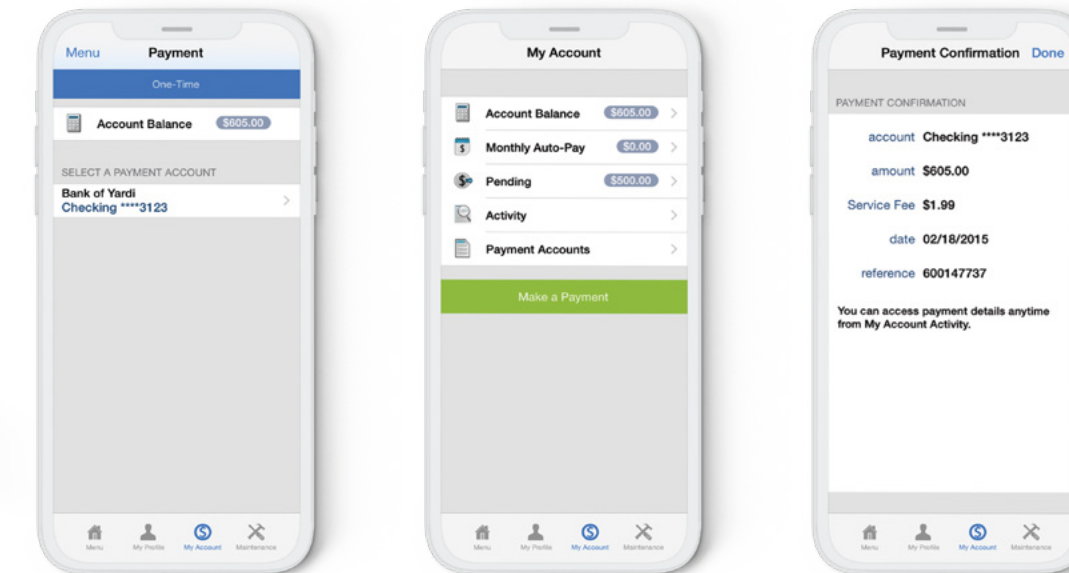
Menu Payment

One-Time

Account Balance $605.00

SELECT A PAYMENT ACCOUNT

Bank of Yardi
Checking ****3123

Menu My Profile My Account Maintenance

My Account

Account Balance $605.00

Monthly Auto-Pay $0.00

Pending $500.00

Activity

Payment Accounts

Make a Payment

Menu My Profile My Account Maintenance

Payment Confirmation Done

PAYMENT CONFIRMATION

account Checking ****3123

amount $605.00

Service Fee $1.99

date 02/18/2015

reference 600147737

You can access payment details anytime from My Account Activity.

Menu My Profile My Account Maintenance